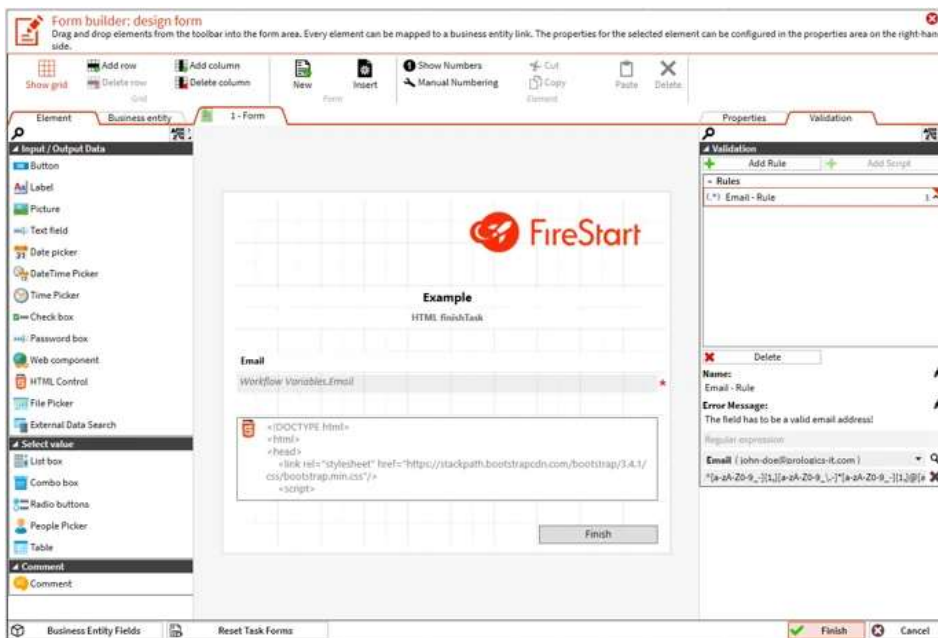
Form builder: design form
Drag and drop elements from the toolbar into the form area. Every element can be mapped to a business entity link. The properties for the selected element can be configured in the properties area on the right-hand side.

Show grid
Add row
Delete row
Grid
Add column
Delete column
New
Insert
Form
Show Numbers
Manual Numbering
Cut
Copy
Element
Paste
Delete

Element
Business entity
1 - Form
Properties
Validation

Input / Output Data
Button
Label
Picture
Text field
Date picker
DateTime Picker
Time Picker
Check box
Password box
Web component
HTML Control
File Picker
External Data Search
Select value
List box
Combo box
Radio buttons
People Picker
Table
Comment
Comment

FireStart
Example
HTML finishTask
Email
Workflow Variables.Email
*
<!DOCTYPE html>
<html>
<head>
<link rel="stylesheet" href="https://stackpath.bootstrapcdn.com/bootstrap/3.4.1/css/bootstrap.min.css"/>
<script>
Finish

Validation
Add Rule
Add Script
Rules
(.*) Email - Rule
Delete
Name:
Email - Rule
Error Message:
The field has to be a valid email address!
Regular expression
Email ( john-doe@prologics-it.com )
^[a-zA-Z0-9_-]{1,}[a-zA-Z0-9_\.-]*[a-zA-Z0-9_-]{1,}@[a

Business Entity Fields
Reset Task Forms
Finish
Cancel